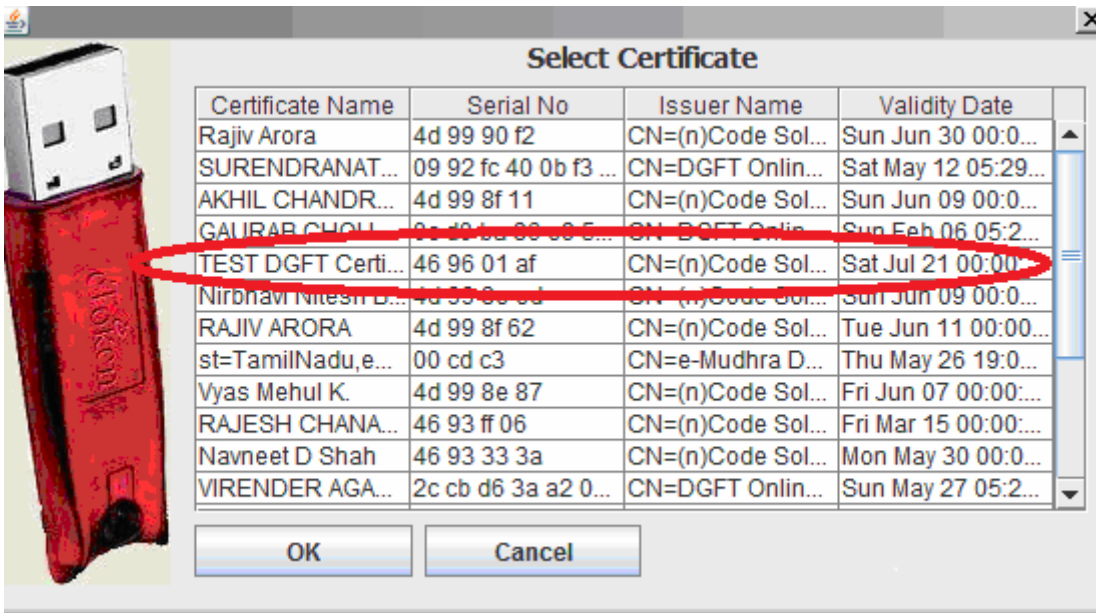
Select Certificate

| Certificate Name | Serial No | Issuer Name | Validity Date |
|---|---|---|---|
| Rajiv Arora | 4d 99 90 f2 | CN=(n)Code Sol... | Sun Jun 30 00:0... |
| SURENDRANAT... | 09 92 fc 40 0b f3 ... | CN=DGFT Onlin... | Sat May 12 05:29... |
| AKHIL CHANDR... | 4d 99 8f 11 | CN=(n)Code Sol... | Sun Jun 09 00:0... |
| GAURAB CHOU... | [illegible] | CN=DGFT Onlin... | Sun Feb 06 05:2... |
| TEST DGFT Certi... | 46 96 01 af | CN=(n)Code Sol... | Sat Jul 21 00:00... |
| Nirbhavi Nitesh B... | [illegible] | CN=(n)Code Sol... | Sun Jun 09 00:0... |
| RAJIV ARORA | 4d 99 8f 62 | CN=(n)Code Sol... | Tue Jun 11 00:00... |
| st=TamilNadu,e... | 00 cd c3 | CN=e-Mudhra D... | Thu May 26 19:0... |
| Vyas Mehul K. | 4d 99 8e 87 | CN=(n)Code Sol... | Fri Jun 07 00:00:... |
| RAJESH CHANA... | 46 93 ff 06 | CN=(n)Code Sol... | Fri Mar 15 00:00:... |
| Navneet D Shah | 46 93 33 3a | CN=(n)Code Sol... | Mon May 30 00:0... |
| VIRENDER AGA... | 2c cb d6 3a a2 0... | CN=DGFT Onlin... | Sun May 27 05:2... |

OK Cancel

ePass